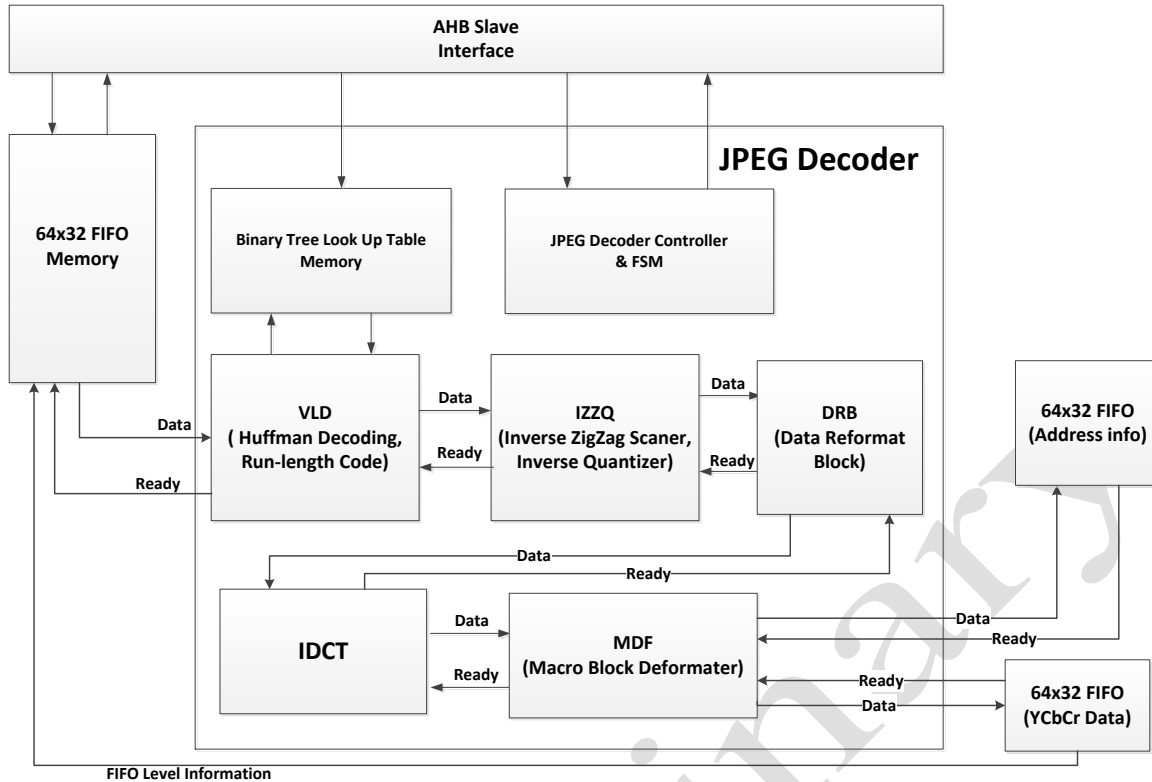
AHB Slave
Interface

JPEG Decoder

64x32 FIFO
Memory

Binary Tree Look Up Table
Memory

JPEG Decoder Controller
& FSM

VLD
( Huffman Decoding,
Run-length Code)

Data

Ready

Data

Ready

IZZQ
(Inverse ZigZag Scaner,
Inverse Quantizer)

Data

Ready

DRB
(Data Reformat
Block)

64x32 FIFO
(Address info)

Data

Ready

IDCT

Data

Ready

MDF
(Macro Block Deformater)

Data

Ready

Ready

Data

64x32 FIFO
(YCbCr Data)

FIFO Level Information

Preliminary